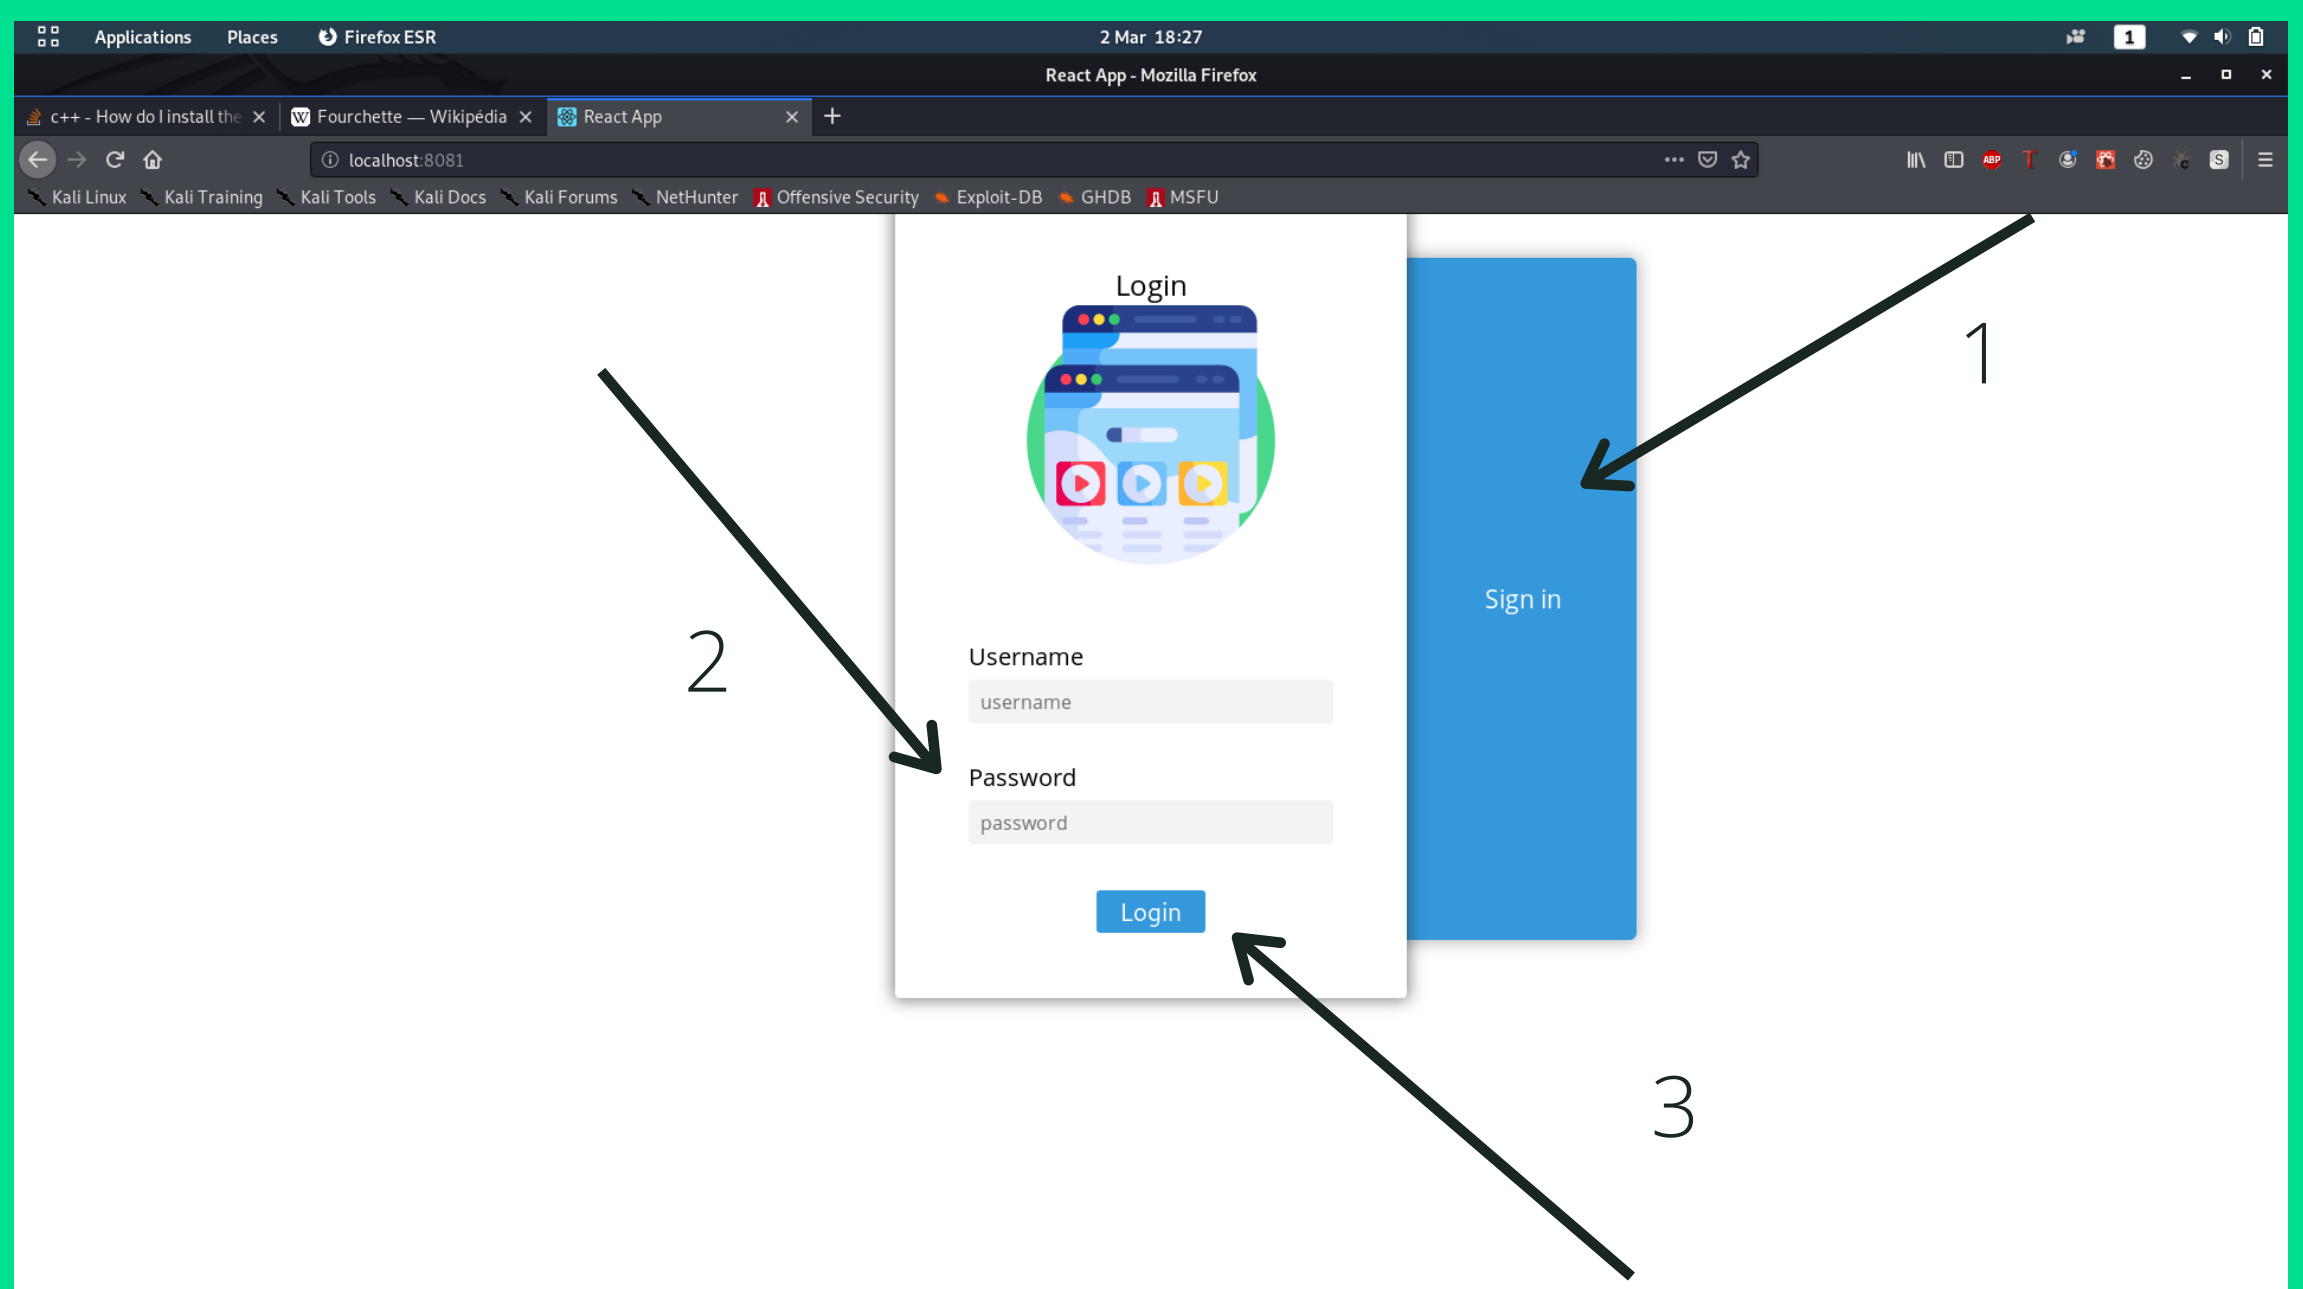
Applications Places Firefox ESR 2 Mar 18:27 1

React App - Mozilla Firefox

c++ - How do I install the × Fourchette — Wikipédia × React App × +

localhost:8081

Kali Linux Kali Training Kali Tools Kali Docs Kali Forums NetHunter Offensive Security Exploit-DB GHDB MSFU

Login

Sign in

1

2

Username

username

Password

password

Login

3